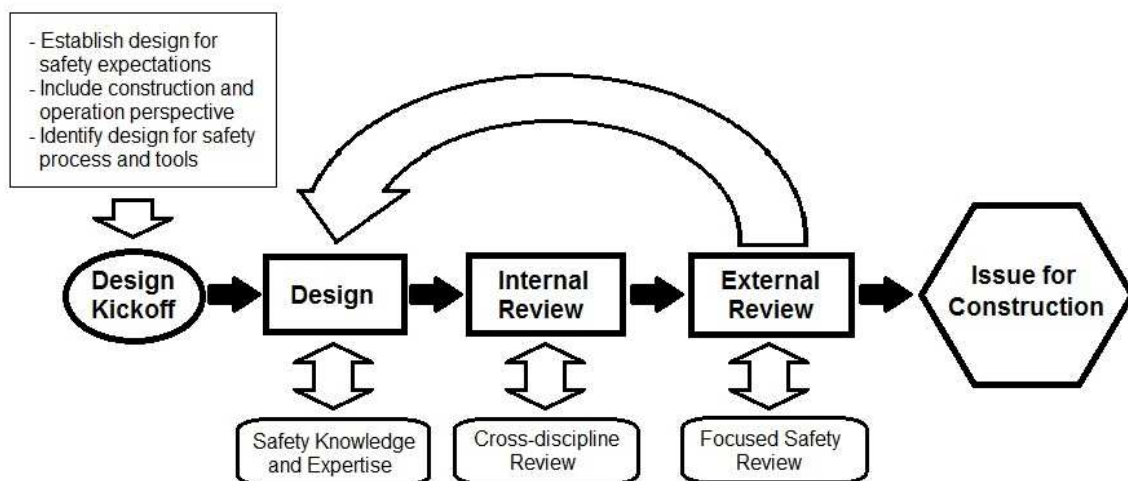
- Establish design for safety expectations
- Include construction and operation perspective
- Identify design for safety process and tools

Design Kickoff

Design

Internal Review

External Review

Issue for Construction

Safety Knowledge and Expertise

Cross-discipline Review

Focused Safety Review